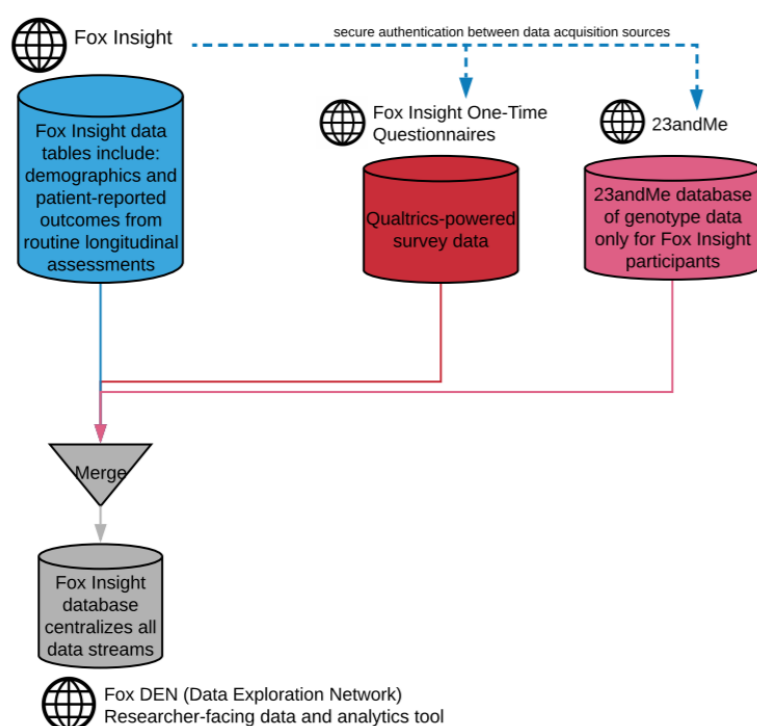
Fox Insight

secure authentication between data acquisition sources

Fox Insight data tables include: demographics and patient-reported outcomes from routine longitudinal assessments

Fox Insight One-Time Questionnaires

Qualtrics-powered survey data

23andMe

23andMe database of genotype data only for Fox Insight participants

Merge

Fox Insight database centralizes all data streams

Fox DEN (Data Exploration Network)
Researcher-facing data and analytics tool